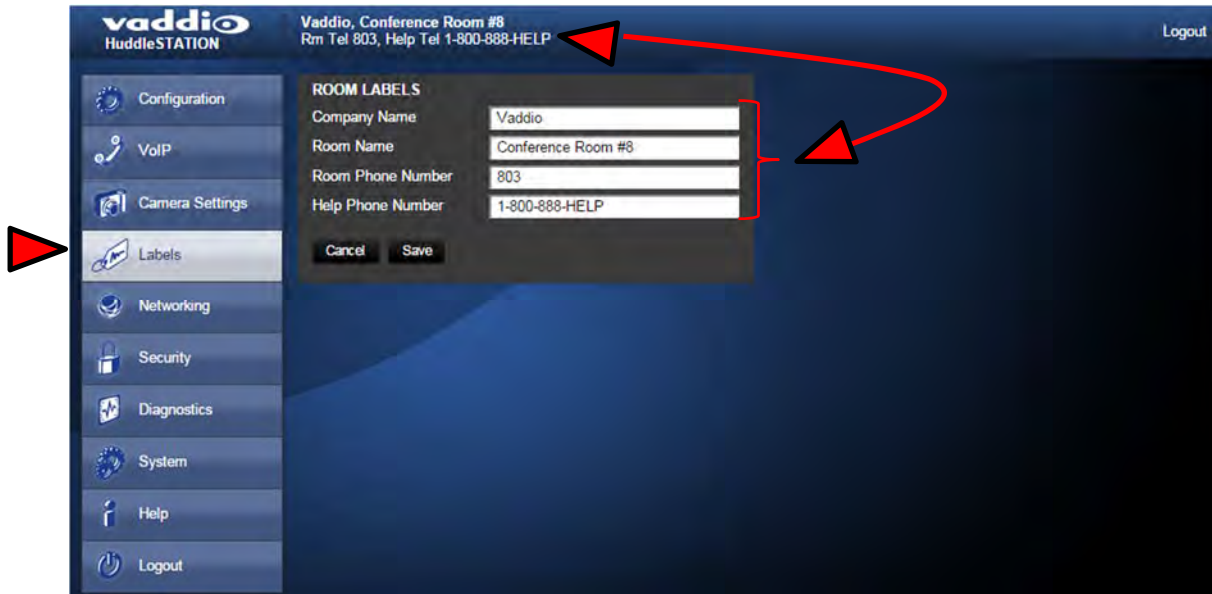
vaddio
HuddleSTATION

Vaddio, Conference Room #8
Rm Tel 803, Help Tel 1-800-888-HELP

Logout

Configuration
VoIP
Camera Settings
Labels
Networking
Security
Diagnostics
System
Help
Logout

ROOM LABELS

| Company Name | Vaddio |
|---|---|
| Room Name | Conference Room #8 |
| Room Phone Number | 803 |
| Help Phone Number | 1-800-888-HELP |

Cancel
Save